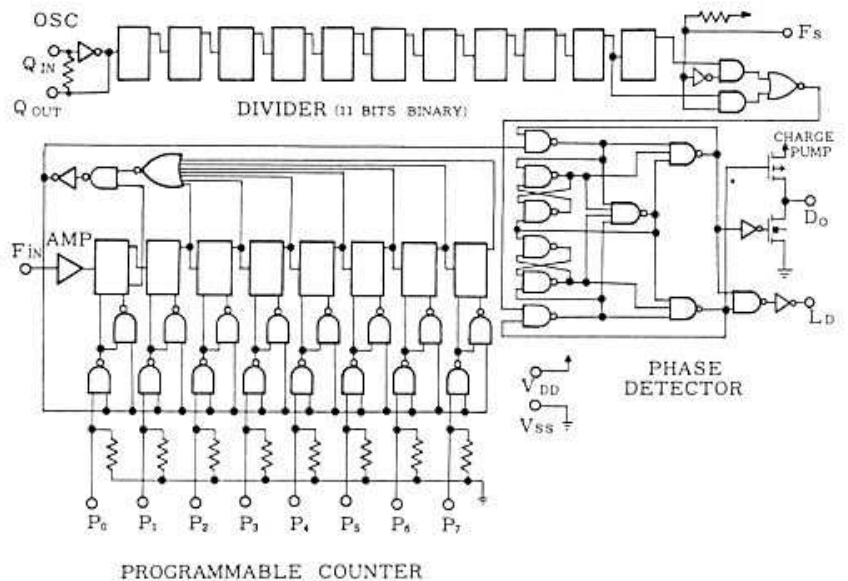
OSC

$Q_{IN}$

$Q_{OUT}$

DIVIDER (11 BITS BINARY)

$F_S$

CHARGE PUMP

$D_O$

$F_{IN}$

AMP

$L_D$

PHASE DETECTOR

$V_{DD}$

$V_{SS}$

$P_0$ $P_1$ $P_2$ $P_3$ $P_4$ $P_5$ $P_6$ $P_7$

PROGRAMMABLE COUNTER